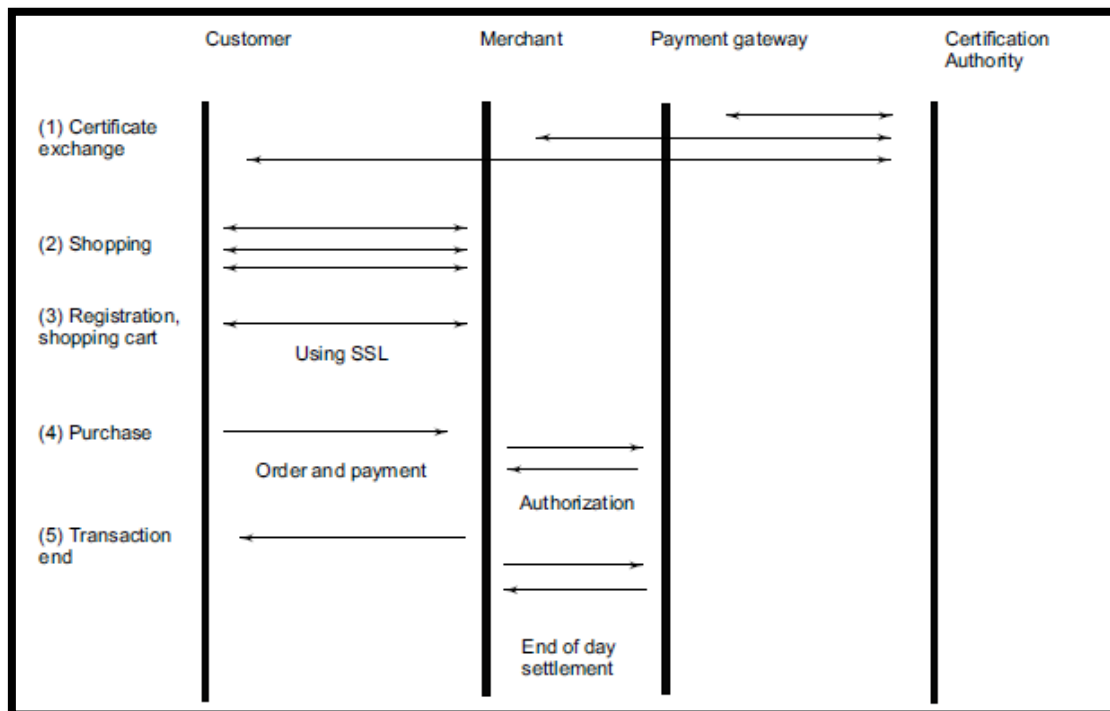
Customer

Merchant

Payment gateway

Certification Authority

(1) Certificate exchange

(2) Shopping

(3) Registration, shopping cart

Using SSL

(4) Purchase

Order and payment

Authorization

(5) Transaction end

End of day settlement